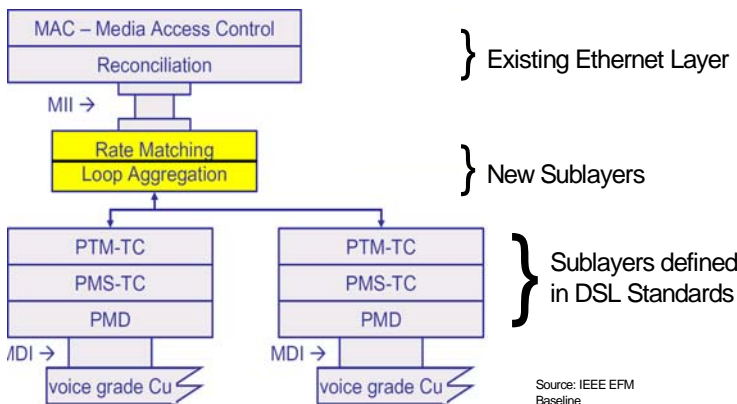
MAC – Media Access Control

Reconciliation

MII →

Rate Matching

Loop Aggregation

Existing Ethernet Layer

New Sublayers

PTM-TC

PMS-TC

PMD

MDI →

voice grade Cu

PTM-TC

PMS-TC

PMD

MDI →

voice grade Cu

Sublayers defined in DSL Standards

Source: IEEE EFM Baseline